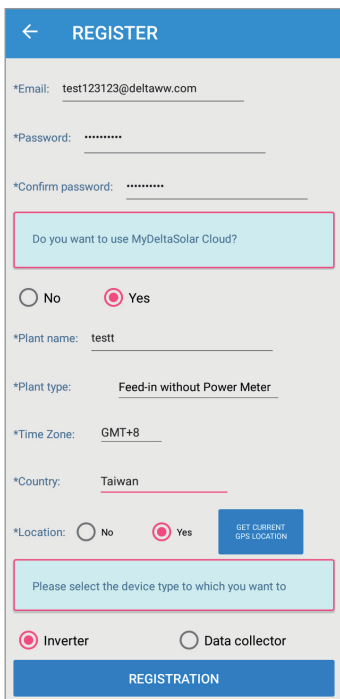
REGISTER

*Email: test123123@deltaww.com

*Password: ••••••••••

*Confirm password: ••••••••••

Do you want to use MyDeltaSolar Cloud?

No Yes

*Plant name: testt

*Plant type: Feed-in without Power Meter

*Time Zone: GMT+8

*Country: Taiwan

*Location: No Yes GET CURRENT GPS LOCATION

Please select the device type to which you want to

Inverter Data collector

REGISTRATION